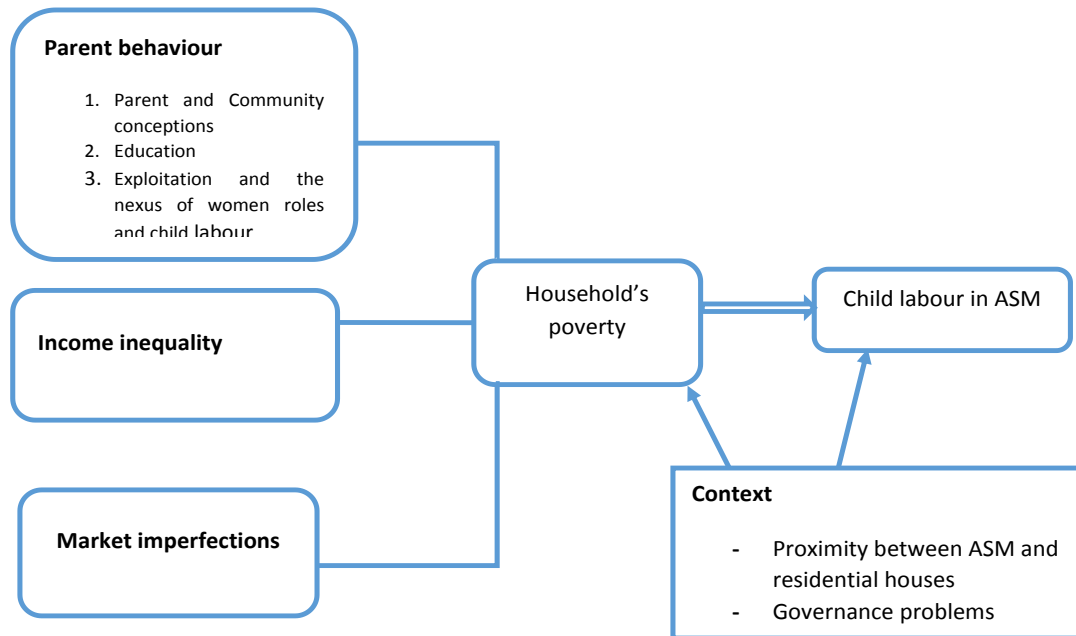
Parent behaviour

1. Parent and Community conceptions
2. Education
3. Exploitation and the nexus of women roles and child labour

Income inequality

Market imperfections

Household's poverty

Child labour in ASM

Context

- Proximity between ASM and residential houses
- Governance problems